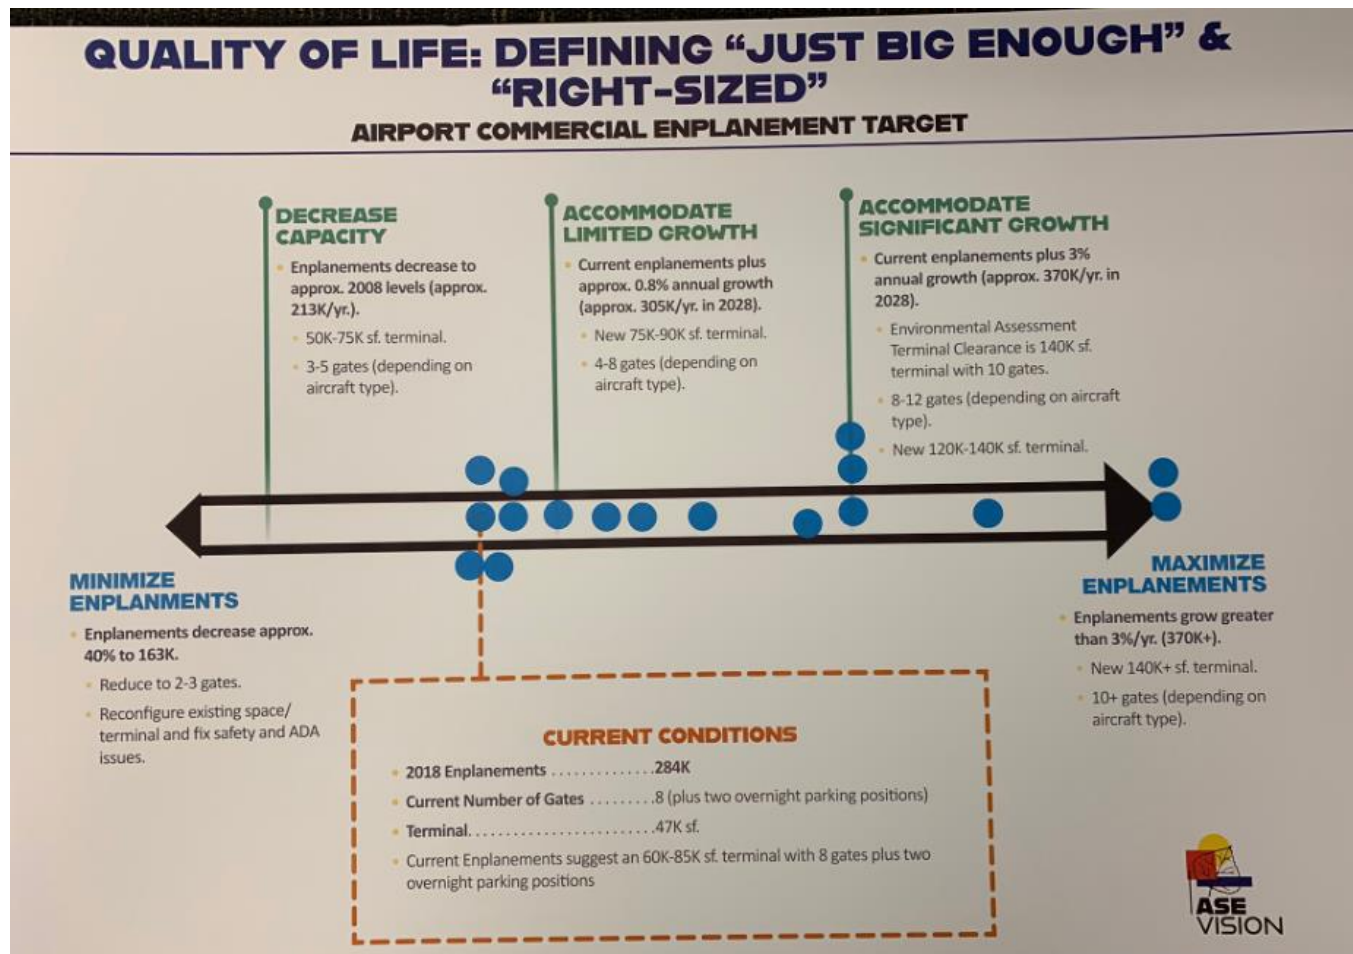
QUALITY OF LIFE: DEFINING "JUST BIG ENOUGH" & "RIGHT-SIZED"

AIRPORT COMMERCIAL ENPLANEMENT TARGET

DECREASE CAPACITY

- Enplanements decrease to approx. 2008 levels (approx. 213K/yr.).
  - 50K-75K sf. terminal.
  - 3-5 gates (depending on aircraft type).

ACCOMMODATE LIMITED GROWTH

- Current enplanements plus approx. 0.8% annual growth (approx. 305K/yr. in 2028).
  - New 75K-90K sf. terminal.
  - 4-8 gates (depending on aircraft type).

ACCOMMODATE SIGNIFICANT GROWTH

- Current enplanements plus 3% annual growth (approx. 370K/yr. in 2028).
  - Environmental Assessment Terminal Clearance is 140K sf. terminal with 10 gates.
  - 8-12 gates (depending on aircraft type).
  - New 120K-140K sf. terminal.

MINIMIZE ENPLANMENTS

- Enplanements decrease approx. 40% to 163K.
  - Reduce to 2-3 gates.
  - Reconfigure existing space/ terminal and fix safety and ADA issues.

MAXIMIZE ENPLANEMENTS

- Enplanements grow greater than 3%/yr. (370K+).
  - New 140K+ sf. terminal.
  - 10+ gates (depending on aircraft type).

CURRENT CONDITIONS

- 2018 Enplanements ..............284K
- Current Number of Gates .........8 (plus two overnight parking positions)
- Terminal.........................47K sf.
- Current Enplanements suggest an 60K-85K sf. terminal with 8 gates plus two overnight parking positions

ASE VISION